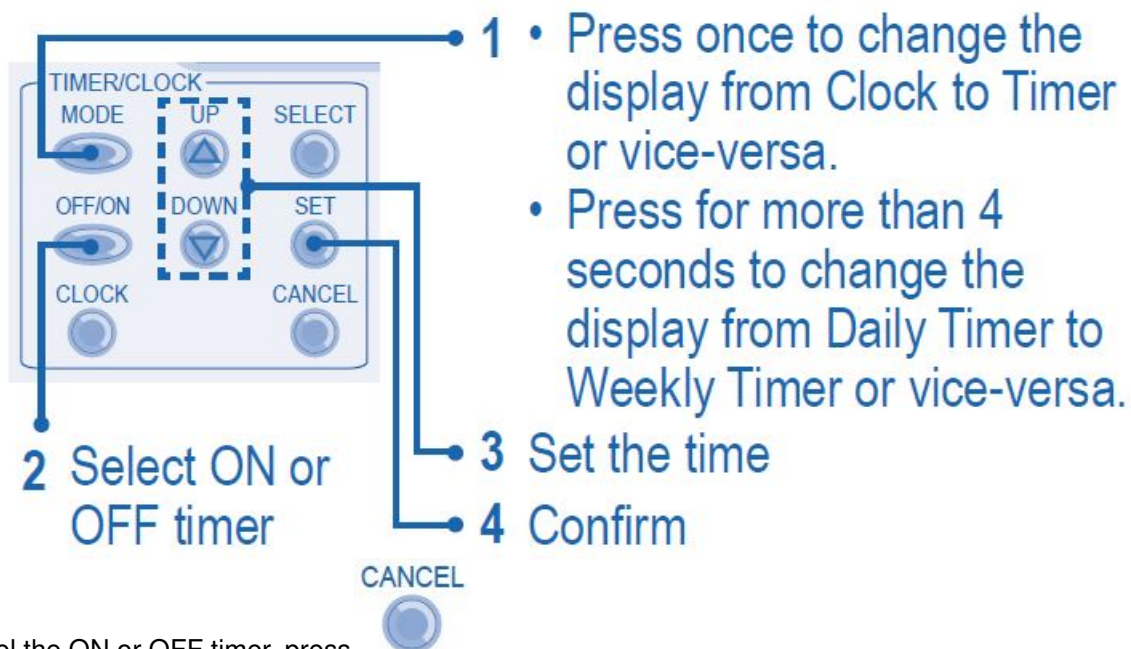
TIMER/CLOCK
MODE
UP
SELECT
OFF/ON
DOWN
SET
CLOCK
CANCEL

1 • Press once to change the display from Clock to Timer or vice-versa.
• Press for more than 4 seconds to change the display from Daily Timer to Weekly Timer or vice-versa.

2 Select ON or OFF timer

3 Set the time

4 Confirm

CANCEL

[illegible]l the ON or OFF timer, press